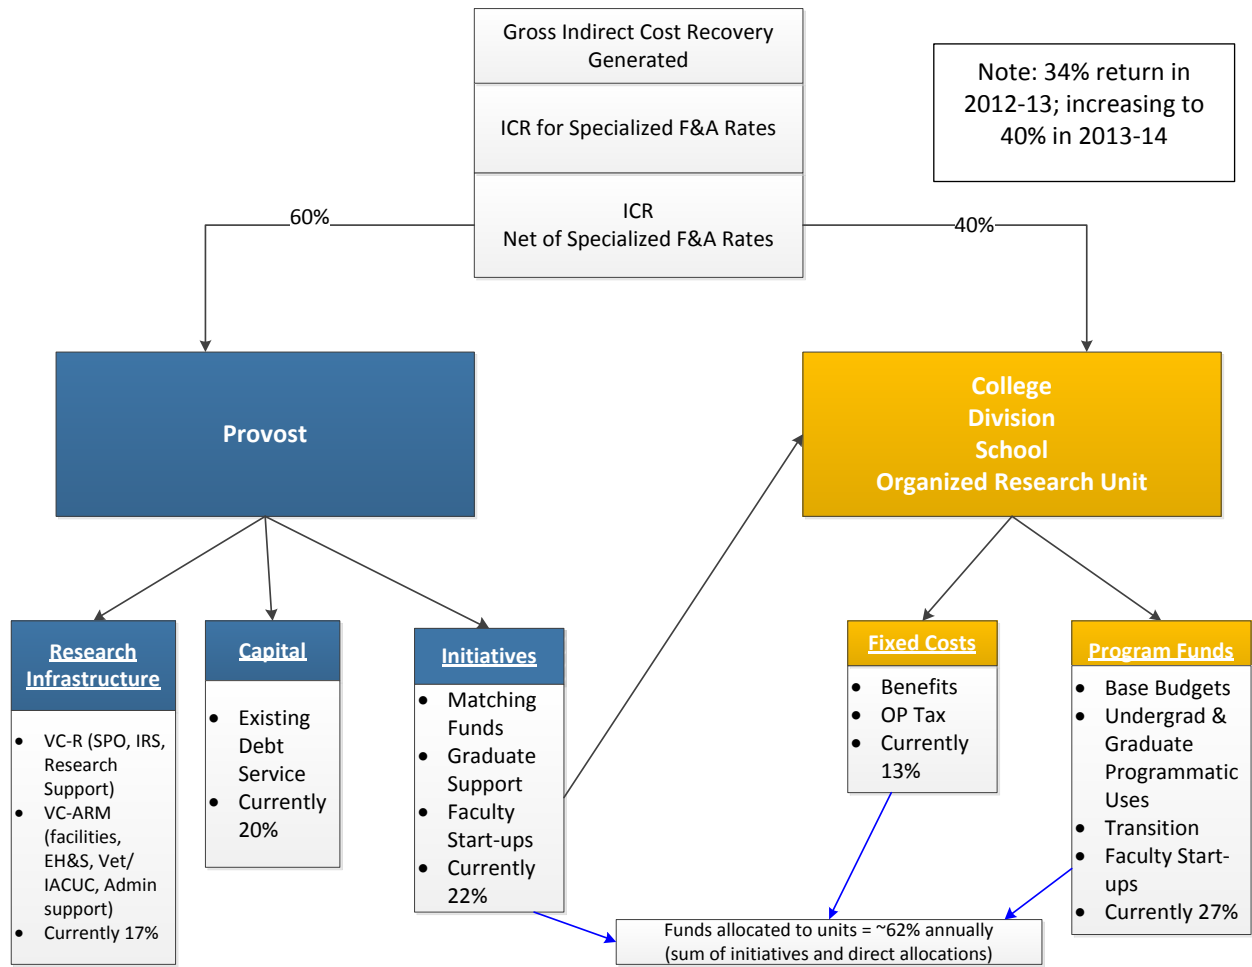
Gross Indirect Cost Recovery Generated

ICR for Specialized F&A Rates

ICR
Net of Specialized F&A Rates

Note: 34% return in 2012-13; increasing to 40% in 2013-14

60%

40%

Provost

College
Division
School
Organized Research Unit

Research Infrastructure

- VC-R (SPO, IRS, Research Support)
- VC-ARM (facilities, EH&S, Vet/ IACUC, Admin support)
- Currently 17%

Capital

- Existing Debt Service
- Currently 20%

Initiatives

- Matching Funds
- Graduate Support
- Faculty Start-ups
- Currently 22%

Fixed Costs

- Benefits
- OP Tax
- Currently 13%

Program Funds

- Base Budgets
- Undergrad & Graduate Programmatic Uses
- Transition
- Faculty Start-ups
- Currently 27%

Funds allocated to units = ~62% annually (sum of initiatives and direct allocations)